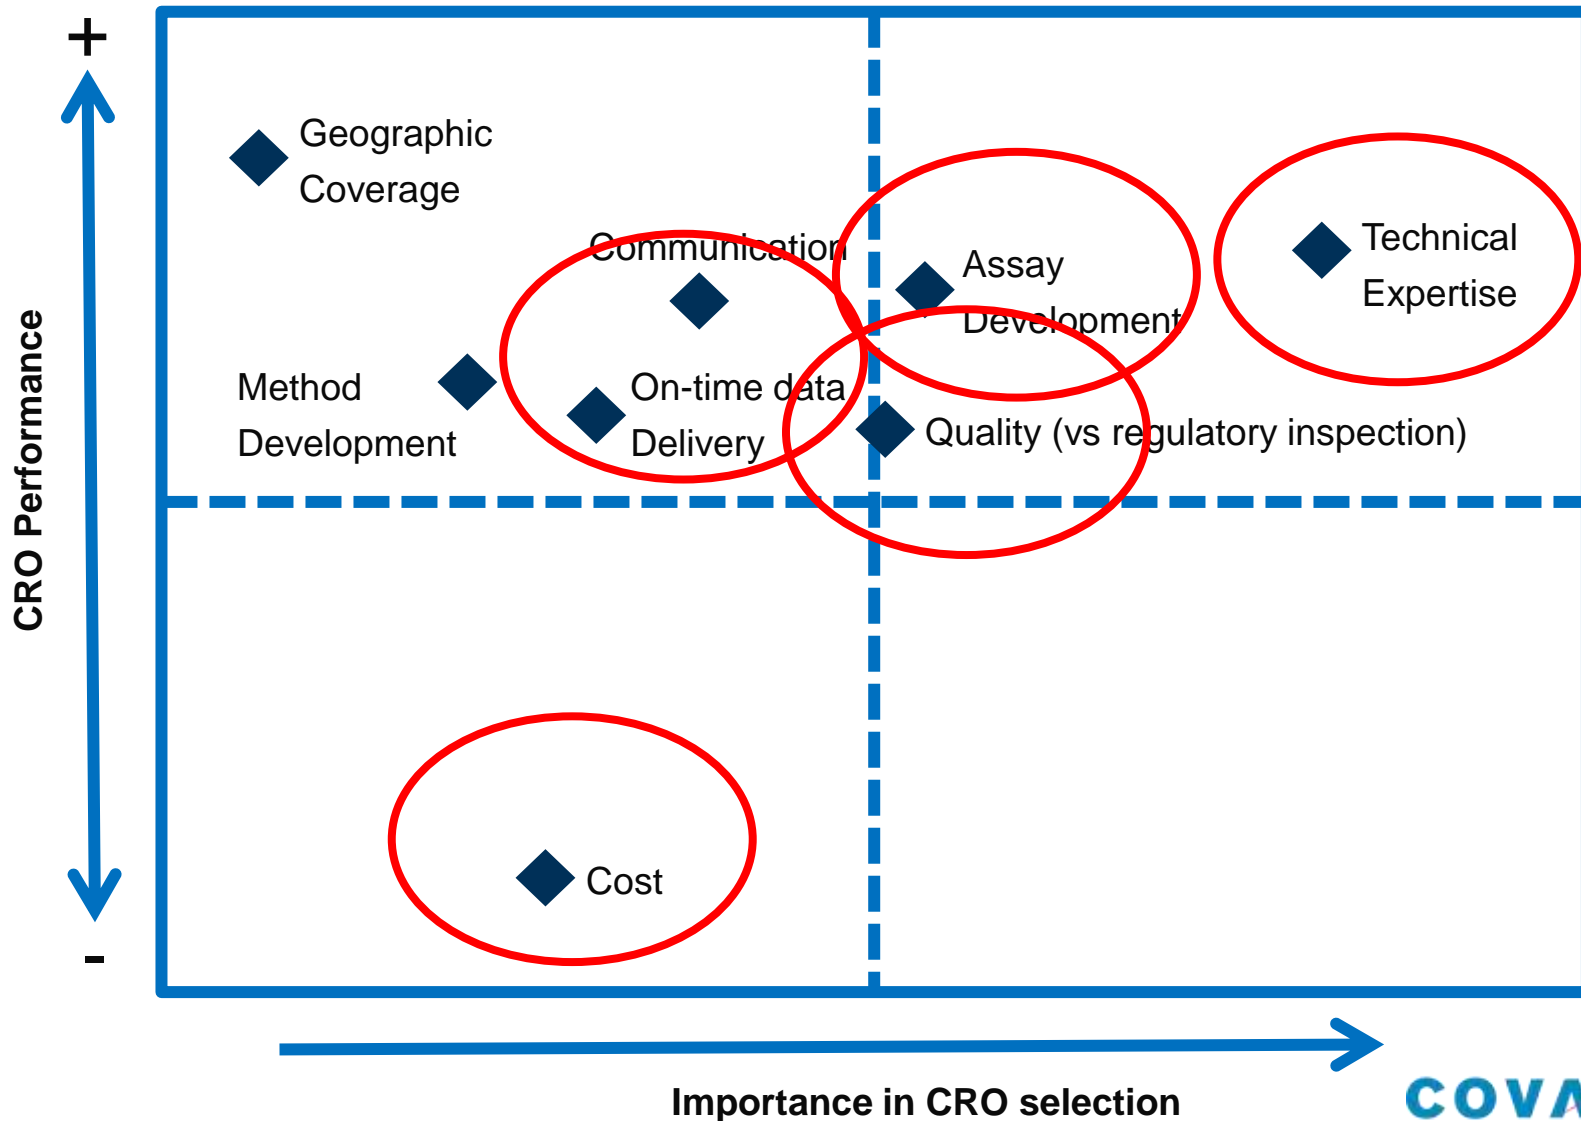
+

CRO Performance

-

Geographic Coverage

Communication

Assay Development

Technical Expertise

Method Development

On-time data Delivery

Quality (vs regulatory inspection)

Cost

Importance in CRO selection

COVA